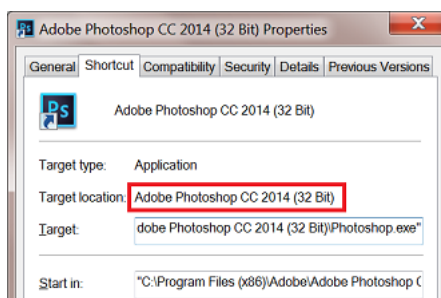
Adobe Photoshop CC 2014 (32 Bit) Properties

General | Shortcut | Compatibility | Security | Details | Previous Versions

Ps

Adobe Photoshop CC 2014 (32 Bit)

Target type: Application

Target location: Adobe Photoshop CC 2014 (32 Bit)

Target: dobe Photoshop CC 2014 (32 Bit)\Photoshop.exe"

Start in: "C:\Program Files (x86)\Adobe\Adobe Photoshop C